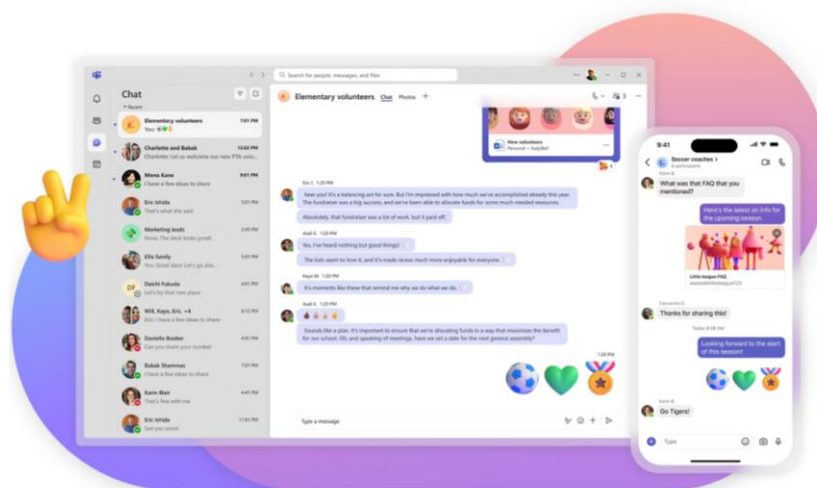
Search for people, messages, and files

Chat

Recent

Elementary volunteers 7:01 PM
You: 

Charlotte and Babak 12:42 PM
Charlotte: Let us welcome our new PTA sel...

Mona Kane 9:01 PM
I have a few ideas to share

Eric Ishida 5:01 PM
That's what she said

Marketing leads 2:46 PM
Nous: The deck looks great!

Ella family 2:01 PM
Cousin Jesse: Let's go ahe...

Daichi Fukuda 1:40 PM
Let's try the new place

Will, Kayo, Eric, +4 1:40 PM
I have a few ideas to share

Danielle Booker 12:01 PM
Can you share your number

Babak Shammas 12:01 PM
I have a few ideas to share

Karin Blair 11:48 PM
That's fine with me

Eric Ishida 11:01 PM
See you soon!

Elementary volunteers Chat Photos +

New volunteers
Personal > hostjifeif

Eric I. 1:20 PM
I hear you! It's a balancing act for sure. But I'm impressed with how much we've accomplished already this year. The fundraiser was a big success, and we've been able to allocate funds for some much-needed resources.

Absolutely, that fundraiser was a lot of work, but it paid off.

Aadi K. 1:20 PM
Yes, I've heard nothing but good things!

The kids seem to love it, and it's made recess much more enjoyable for everyone.

Kayo M. 1:20 PM
It's moments like these that remind me why we do what we do.

Aadi K. 1:20 PM

Sounds like a plan. It's important to ensure that we're allocating funds in a way that maximizes the benefit for our school. Oh, and speaking of meetings, have we set a date for the next general assembly?

1:20 PM

Type a message

9:41

Soccer coaches >
8 participants

Karin B.
What was that FAQ that you mentioned?

Here's the latest on info for the upcoming season.

Little league FAQ

Cassandra D.
Thanks for sharing this!

Today 8:08 AM

Looking forward to the start of this season!

Karin B.
Go Tigers!

Type